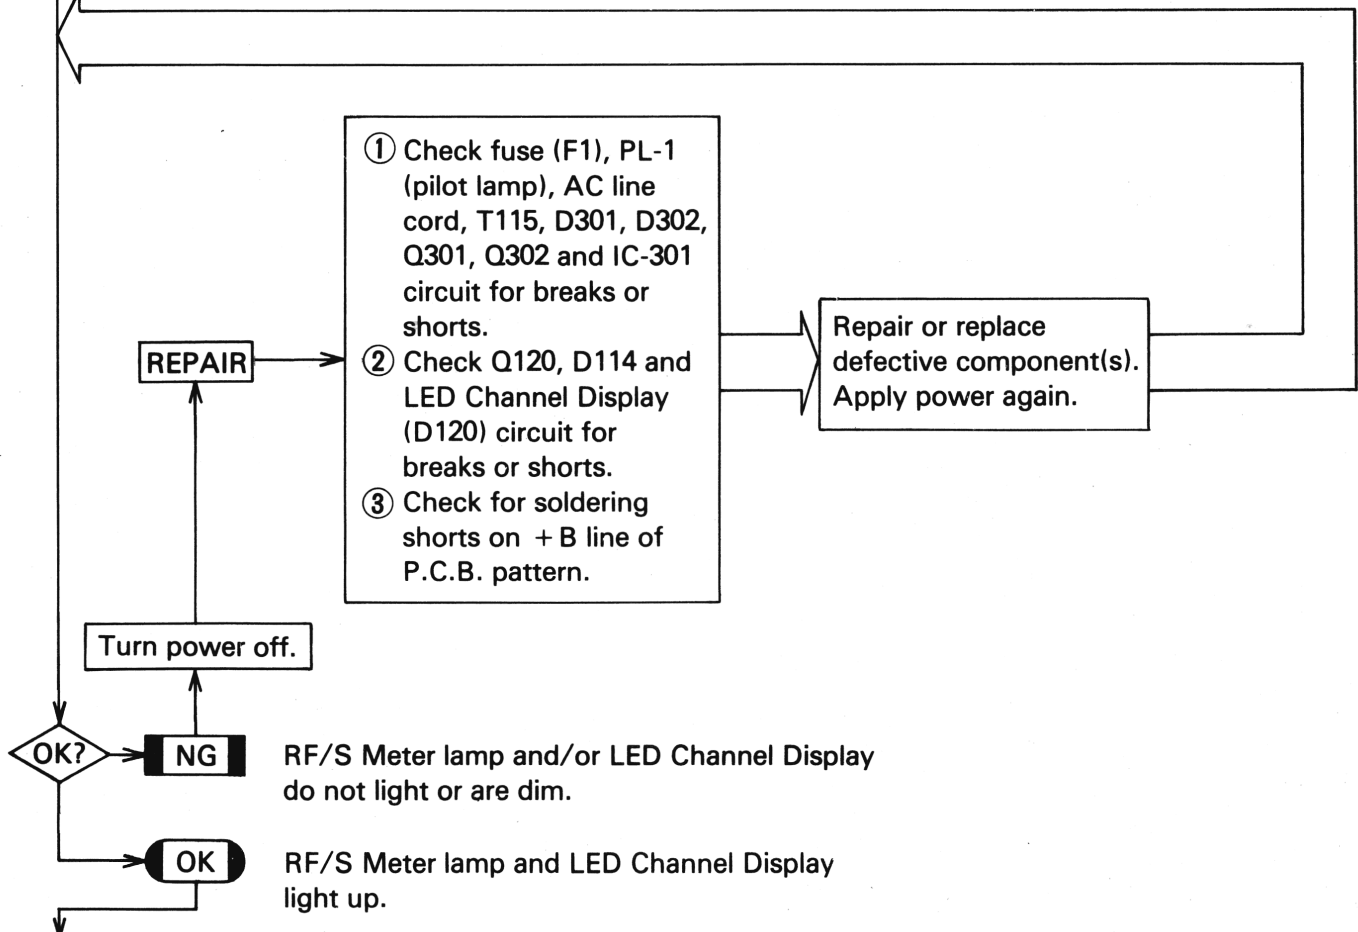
REPAIR

① Check fuse (F1), PL-1 (pilot lamp), AC line cord, T115, D301, D302, Q301, Q302 and IC-301 circuit for breaks or shorts.
② Check Q120, D114 and LED Channel Display (D120) circuit for breaks or shorts.
③ Check for soldering shorts on +B line of P.C.B. pattern.

Repair or replace defective component(s). Apply power again.

Turn power off.

OK?

NG

RF/S Meter lamp and/or LED Channel Display do not light or are dim.

OK

RF/S Meter lamp and LED Channel Display light up.